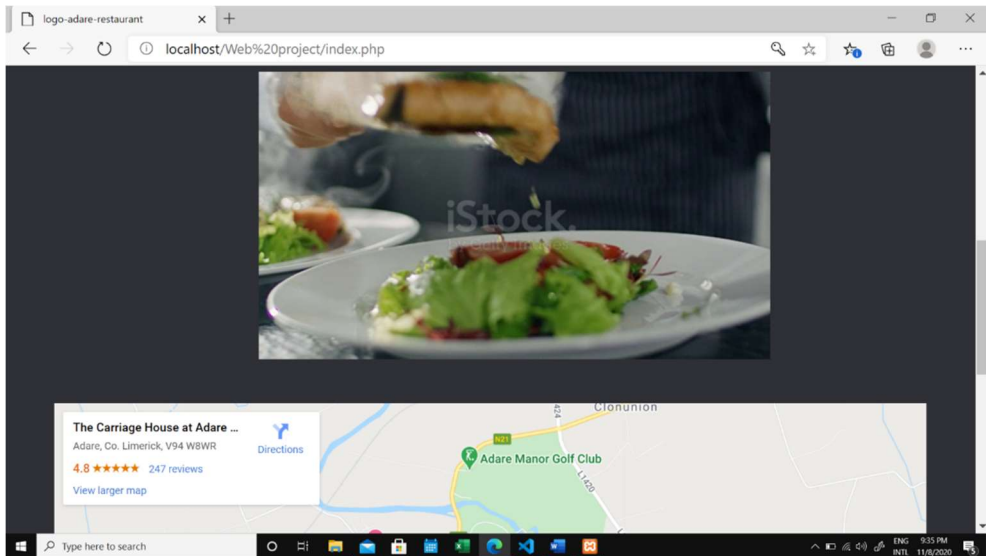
logo-adare-restaurant ×

localhost/Web%20project/index.php

iStock

The Carriage House at Adare ...
Adare, Co. Limerick, V94 W8WR
4.8 ★★★★★ 247 reviews
View larger map

Directions

Clonunion
N21
Adare Manor Golf Club
L1420
424

Type here to search

ENG INTL 9:35 PM 11/8/2020